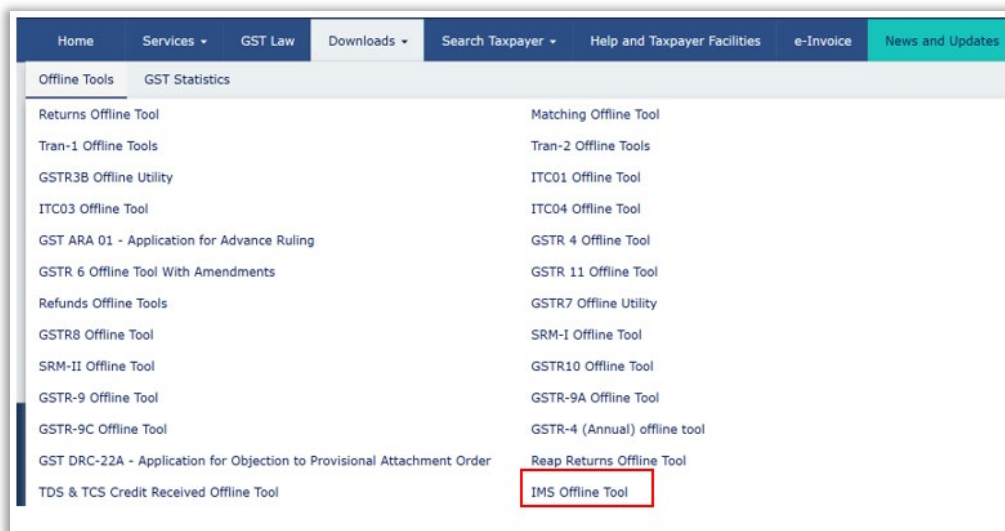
Home Services ▾ GST Law Downloads ▾ Search Taxpayer ▾ Help and Taxpayer Facilities e-Invoice News and Updates

Offline Tools GST Statistics

Returns Offline Tool
Tran-1 Offline Tools
GSTR3B Offline Utility
ITC03 Offline Tool
GST ARA 01 - Application for Advance Ruling
GSTR 6 Offline Tool With Amendments
Refunds Offline Tools
GSTR8 Offline Tool
SRM-II Offline Tool
GSTR-9 Offline Tool
GSTR-9C Offline Tool
GST DRC-22A - Application for Objection to Provisional Attachment Order
TDS & TCS Credit Received Offline Tool

Matching Offline Tool
Tran-2 Offline Tools
ITC01 Offline Tool
ITC04 Offline Tool
GSTR 4 Offline Tool
GSTR 11 Offline Tool
GSTR7 Offline Utility
SRM-I Offline Tool
GSTR10 Offline Tool
GSTR-9A Offline Tool
GSTR-4 (Annual) offline tool
Reap Returns Offline Tool
IMS Offline Tool